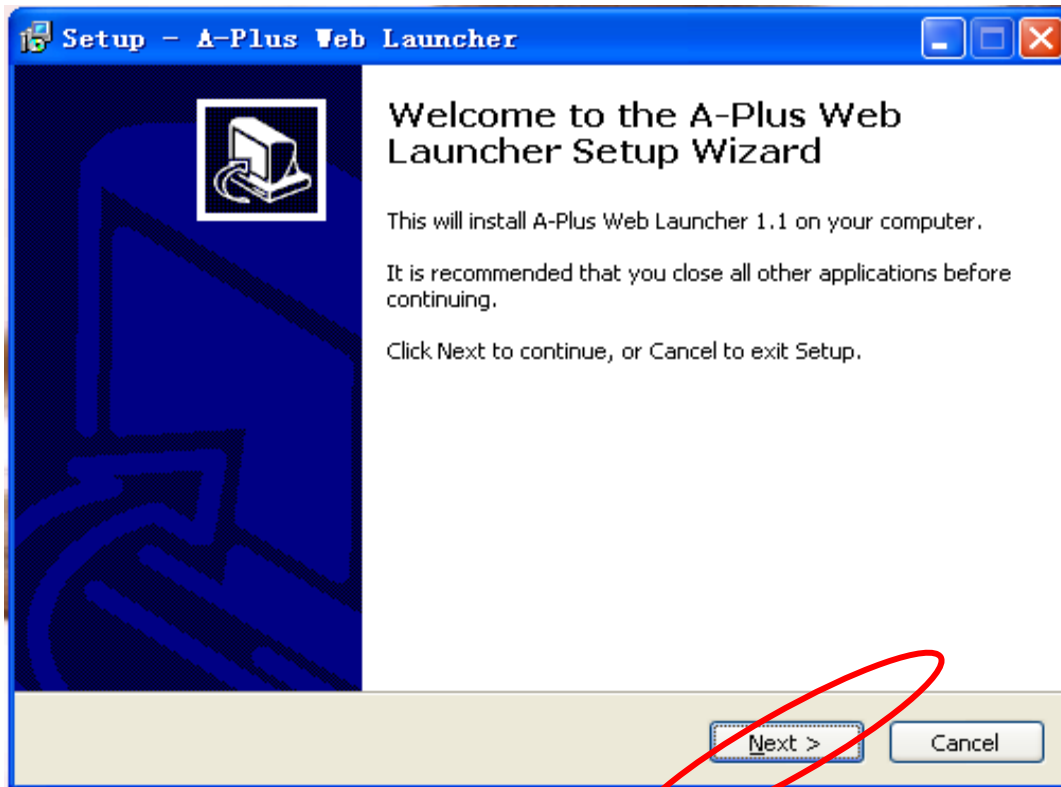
Setup - A-Plus Web Launcher

Welcome to the A-Plus Web Launcher Setup Wizard

This will install A-Plus Web Launcher 1.1 on your computer.

It is recommended that you close all other applications before continuing.

Click Next to continue, or Cancel to exit Setup.

Next >

Cancel